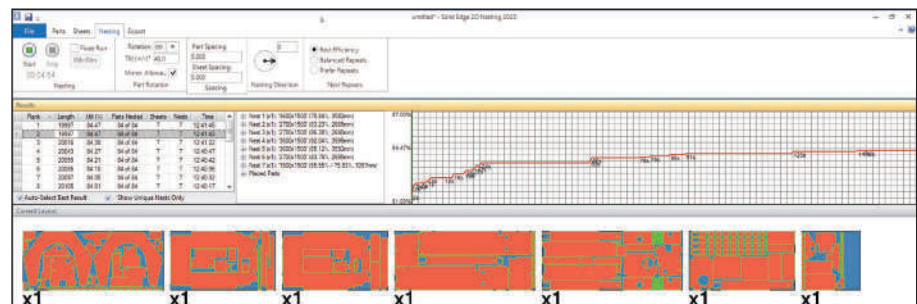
untitled* - Solid Edge 2D Nesting 2023

File Parts Sheets Nesting Export

Start Stop 00:04:54 Pause Run Idle Slots Nesting

Rotation 90 Tilt (+/-) 45.0 Mirror Allowe... ✓ Part Rotation

Part Spacing 5.000 Sheet Spacing 5.000 Spacing

0 Nesting Direction

Best Efficiency Balanced Repeats Prefer Repeats Nest Repeats

Results

| Rank | Length | Util (%) | Parts Nested | Sheets | Nests | Time |
|---|---|---|---|---|---|---|
| 1 | 19997 | 84.47 | 84 of 84 | 7 | 7 | 12:41:45 |
| 2 | 19997 | 84.47 | 84 of 84 | 7 | 7 | 12:41:43 |
| 3 | 20016 | 84.39 | 84 of 84 | 7 | 7 | 12:41:22 |
| 4 | 20043 | 84.27 | 84 of 84 | 7 | 7 | 12:41:47 |
| 5 | 20058 | 84.21 | 84 of 84 | 7 | 7 | 12:40:42 |
| 6 | 20097 | 84.05 | 84 of 84 | 7 | 7 | 12:40:56 |
| 7 | 20097 | 84.05 | 84 of 84 | 7 | 7 | 12:40:32 |
| 8 | 20105 | 84.01 | 84 of 84 | 7 | 7 | 12:40:17 |

Nest 1 (x1): 1400x1500 (78.98%, 3000mm)
Nest 2 (x1): 3700x1500 (83.23%, 2605mm)
Nest 3 (x1): 2700x1500 (86.38%, 2605mm)
Nest 4 (x1): 3600x1500 (92.04%, 3098mm)
Nest 5 (x1): 3000x1500 (85.12%, 2833mm)
Nest 6 (x1): 3700x1500 (83.76%, 2606mm)
Nest 7 (x1): 1500x1500 (65.66% - 75.83%, 1267mm)
Placed Parts

87.00%
84.47%
81.00%

Auto-Select Best Result ✓ Show Unique Nests Only

Current Layout

x1 x1 x1 x1 x1 x1 x1